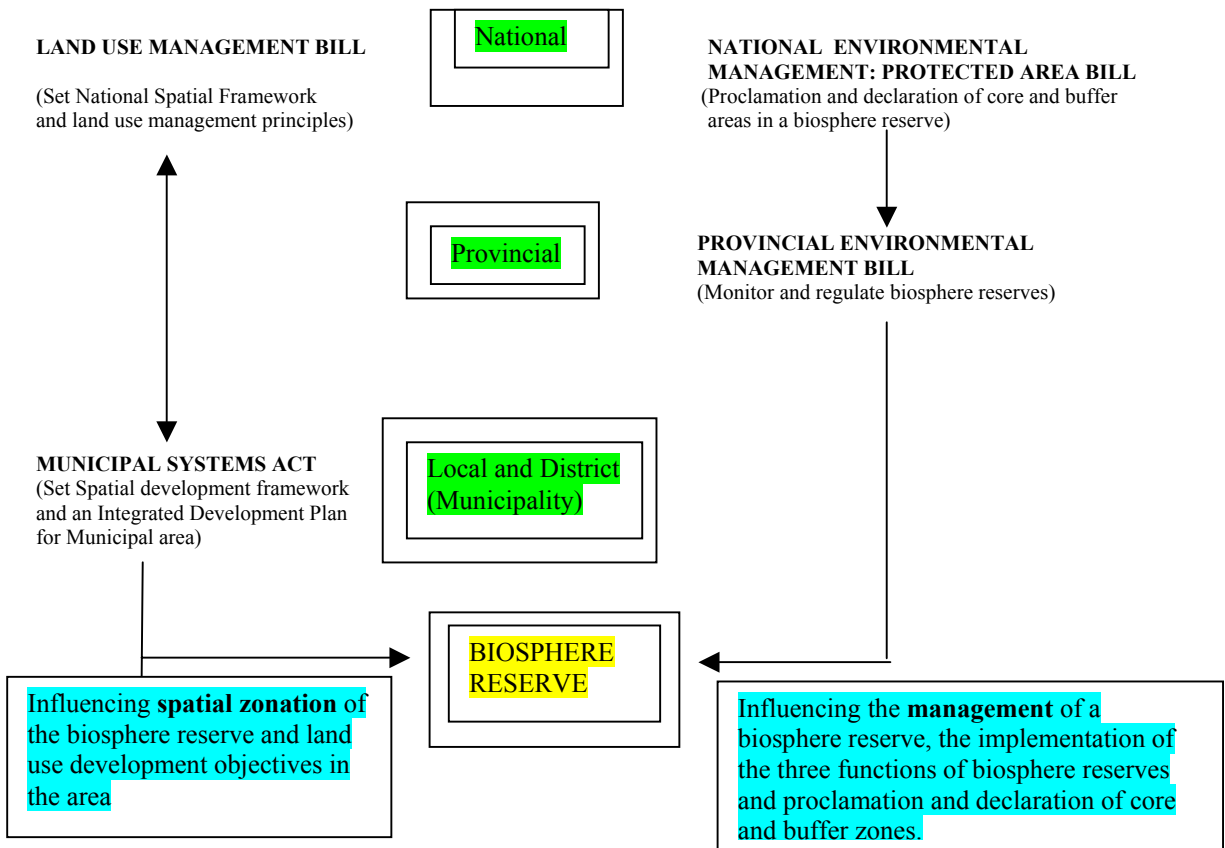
LAND USE MANAGEMENT BILL

(Set National Spatial Framework and land use management principles)

National

NATIONAL ENVIRONMENTAL MANAGEMENT: PROTECTED AREA BILL
(Proclamation and declaration of core and buffer areas in a biosphere reserve)

Provincial

PROVINCIAL ENVIRONMENTAL MANAGEMENT BILL
(Monitor and regulate biosphere reserves)

MUNICIPAL SYSTEMS ACT
(Set Spatial development framework and an Integrated Development Plan for Municipal area)

Local and District (Municipality)

BIOSPHERE RESERVE

Influencing **spatial zonation** of the biosphere reserve and land use development objectives in the area

Influencing the **management** of a biosphere reserve, the implementation of the three functions of biosphere reserves and proclamation and declaration of core and buffer zones.